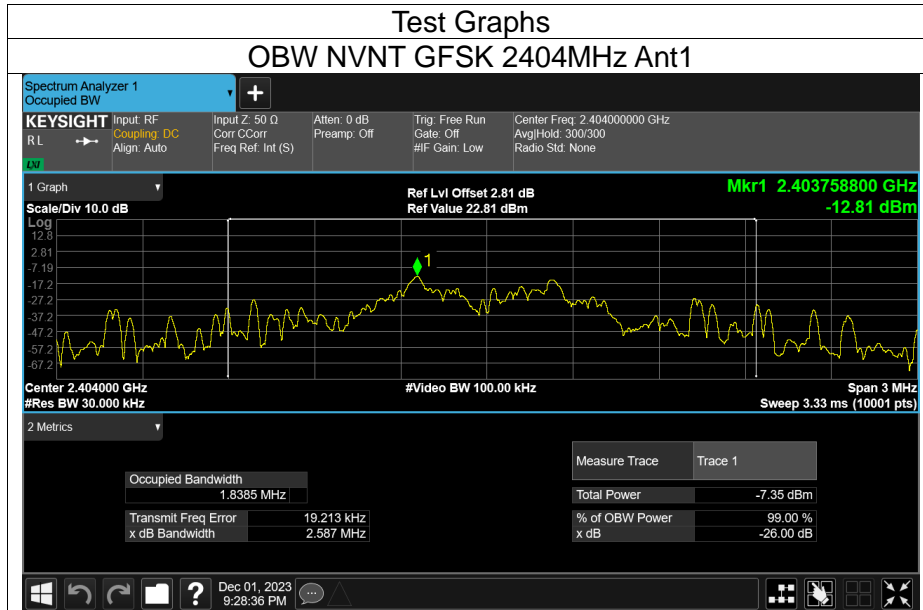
Test Graphs

OBW NVNT GFSK 2404MHz Ant1

Spectrum Analyzer 1
Occupied BW

KEYSIGHT
RL
LXI

Input: RF
Coupling: DC
Align: Auto

Input Z: 50 Ω
Corr CCorr
Freq Ref: Int (S)

Atten: 0 dB
Preamp: Off

Trig: Free Run
Gate: Off
#IF Gain: Low

Center Freq: 2.404000000 GHz
Avg|Hold: 300/300
Radio Std: None

1 Graph

Scale/Div 10.0 dB

Ref Lvl Offset 2.81 dB
Ref Value 22.81 dBm

Mkr1 2.403758800 GHz
-12.81 dBm

Log
12.8
2.81
-7.19
-17.2
-27.2
-37.2
-47.2
-57.2
-67.2

1

Center 2.404000 GHz
#Res BW 30.000 kHz

#Video BW 100.00 kHz

Span 3 MHz
Sweep 3.33 ms (10001 pts)

2 Metrics

| Occupied Bandwidth | |
|---|---|
| | 1.8385 MHz |

| Transmit Freq Error | 19.213 kHz |
|---|---|
| x dB Bandwidth | 2.587 MHz |

| Measure Trace | Trace 1 |
|---|---|
| Total Power | -7.35 dBm |
| % of OBW Power | 99.00 % |
| x dB | -26.00 dB |

Dec 01, 2023
9:28:36 PM